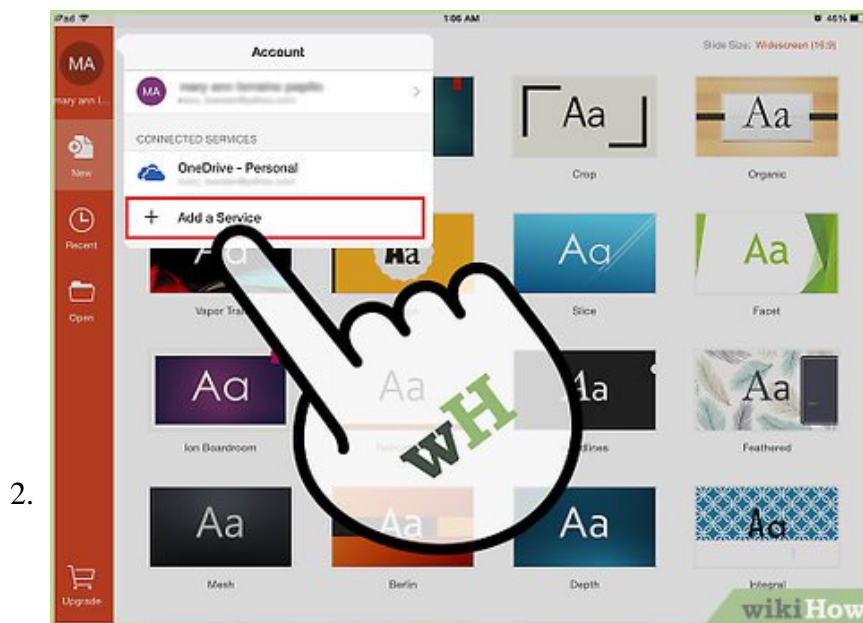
2.

iPad

1:06 AM

46%

Slide Size: Widescreen (16:9)

MA

mary ann l...

New

Recent

Open

Upgrade

Account

MA

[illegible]

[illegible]

CONNECTED SERVICES

OneDrive - Personal

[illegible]

+ Add a Service

Aa

Crop

Aa

Organic

Aa

Vapor Tra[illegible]

Aa

Slice

Aa

Facet

Aa

Ion Boardroom

Aa

Aa

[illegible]dlines

Aa

Feathered

Aa

Mesh

Aa

Berlin

Aa

Depth

Aa

Integral

wH

wikiHow